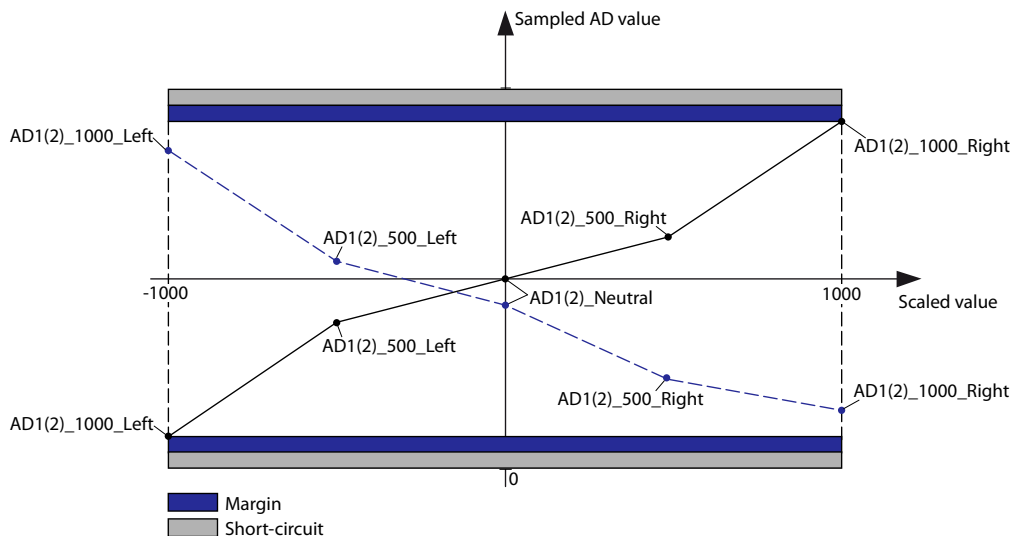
Sampled AD value

AD1(2)_1000_Left

AD1(2)_1000_Right

AD1(2)_500_Right

AD1(2)_500_Left

-1000

1000

Scaled value

AD1(2)_Neutral

AD1(2)_500_Left

AD1(2)_500_Right

AD1(2)_1000_Right

AD1(2)_1000_Left

0

Margin

Short-circuit